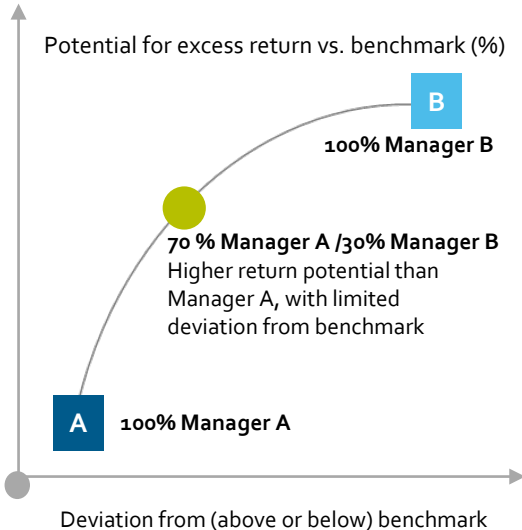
Potential for excess return vs. benchmark (%)

B

100% Manager B

70 % Manager A /30% Manager B
Higher return potential than Manager A, with limited deviation from benchmark

A

100% Manager A

Deviation from (above or below) benchmark